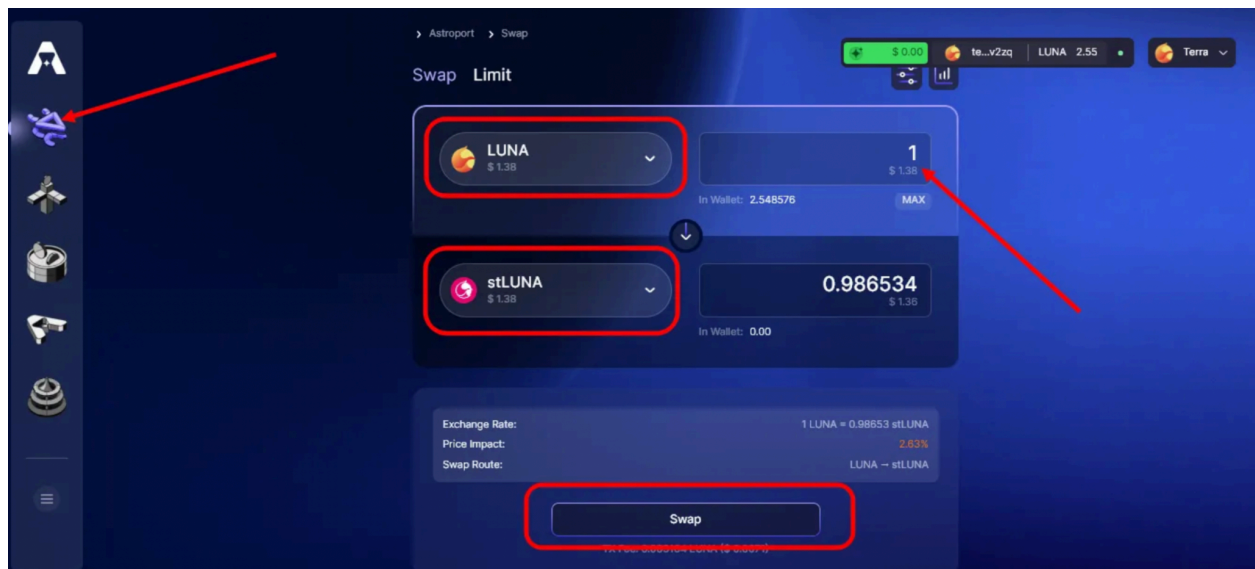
> Astroport > Swap

Swap Limit

$0.00 te...v2zq LUNA 2.55 Terra

LUNA
$1.38

1
$1.38

In Wallet: 2.548576 MAX

stLUNA
$1.38

0.986534
$1.36

In Wallet: 0.00

Exchange Rate: 1 LUNA = 0.98653 stLUNA
Price Impact: 2.83%
Swap Route: LUNA → stLUNA

Swap

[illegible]